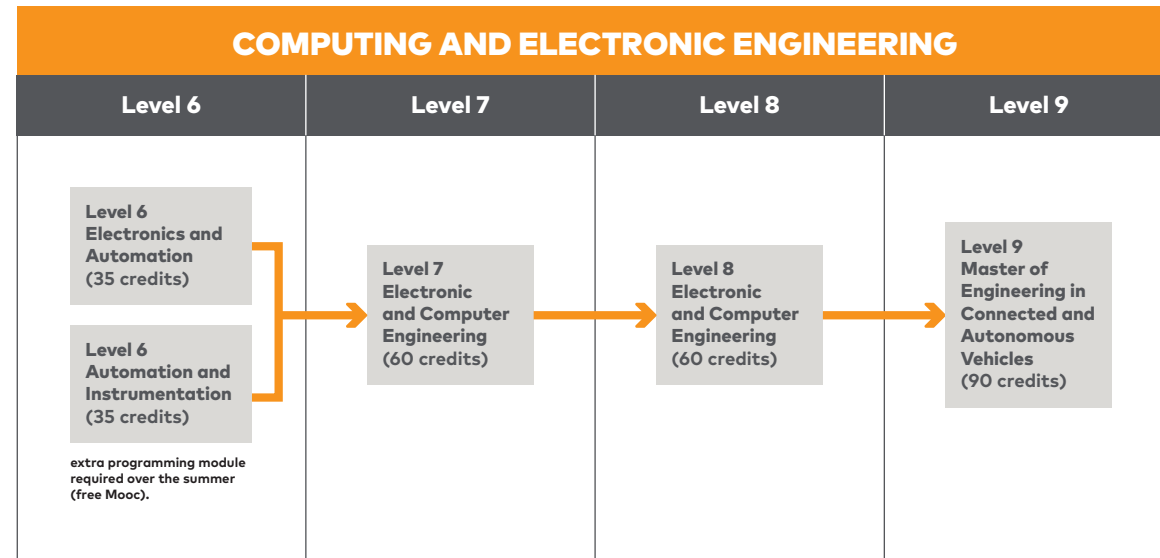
COMPUTING AND ELECTRONIC ENGINEERING

| Level 6 | Level 7 | Level 8 | Level 9 |
|---|---|---|---|

Level 6
Electronics and Automation
(35 credits)

Level 6
Automation and Instrumentation
(35 credits)

extra programming module required over the summer (free Mooc).

Level 7
Electronic and Computer Engineering
(60 credits)

Level 8
Electronic and Computer Engineering
(60 credits)

Level 9
Master of Engineering in Connected and Autonomous Vehicles
(90 credits)